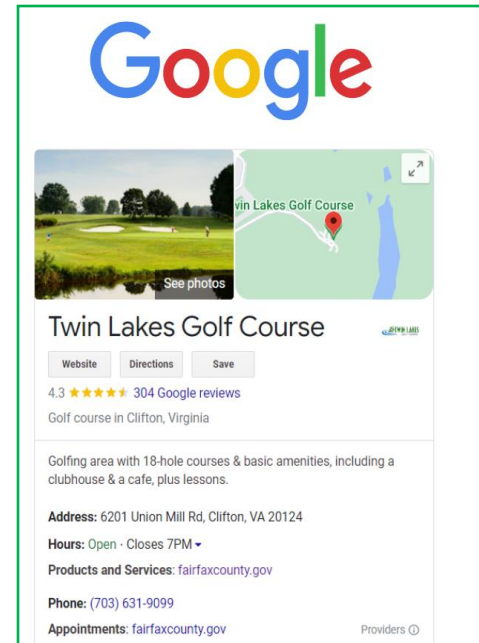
Google

See photos

win Lakes Golf Course

Twin Lakes Golf Course

TWIN LAKES

Website Directions Save

4.3 ★★★★★ 304 Google reviews

Golf course in Clifton, Virginia

Golfing area with 18-hole courses & basic amenities, including a clubhouse & a cafe, plus lessons.

Address: 6201 Union Mill Rd, Clifton, VA 20124

Hours: Open · Closes 7PM

Products and Services: fairfaxcounty.gov

Phone: (703) 631-9099

Appointments: fairfaxcounty.gov

Providers ⓘ